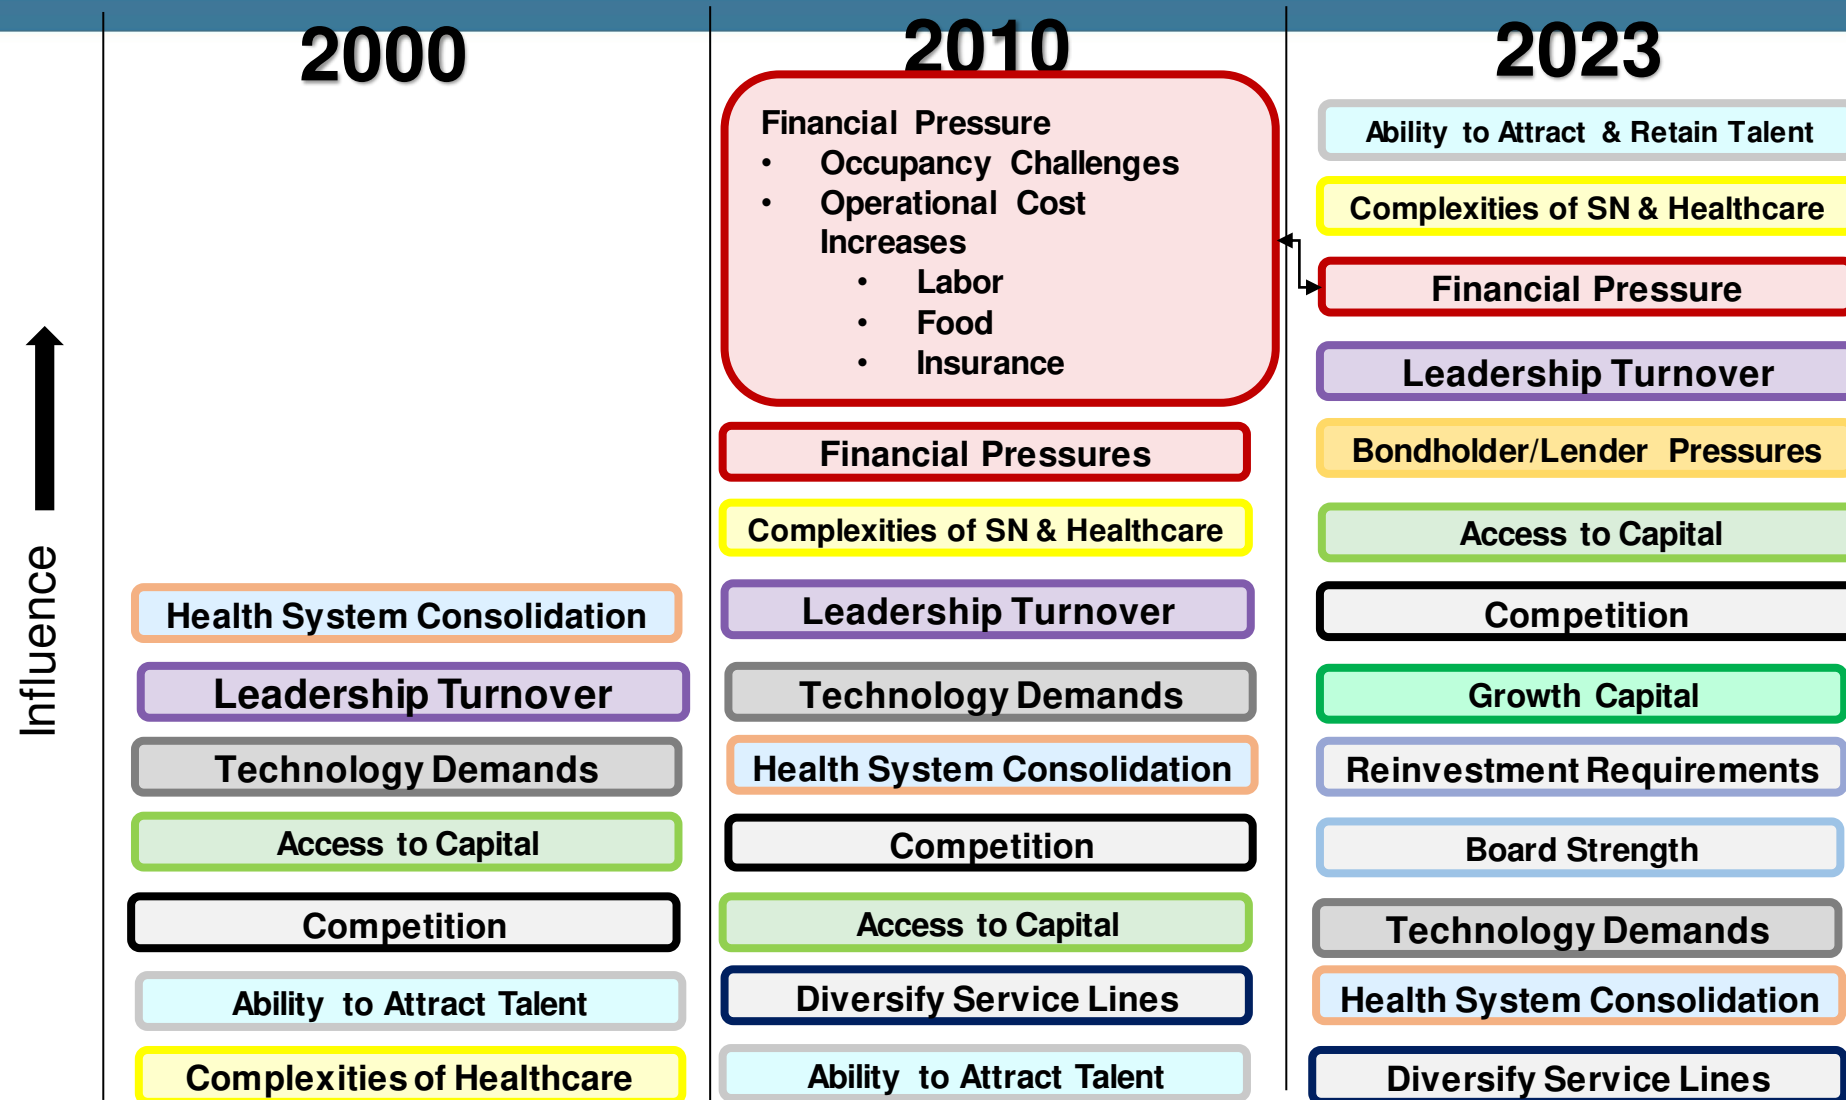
Influence

2000

Health System Consolidation

Leadership Turnover

Technology Demands

Access to Capital

Competition

Ability to Attract Talent

Complexities of Healthcare

2010

Financial Pressure
• Occupancy Challenges
• Operational Cost Increases
  • Labor
  • Food
  • Insurance

Financial Pressures

Complexities of SN & Healthcare

Leadership Turnover

Technology Demands

Health System Consolidation

Competition

Access to Capital

Diversify Service Lines

Ability to Attract Talent

2023

Ability to Attract & Retain Talent

Complexities of SN & Healthcare

Financial Pressure

Leadership Turnover

Bondholder/Lender Pressures

Access to Capital

Competition

Growth Capital

Reinvestment Requirements

Board Strength

Technology Demands

Health System Consolidation

Diversify Service Lines